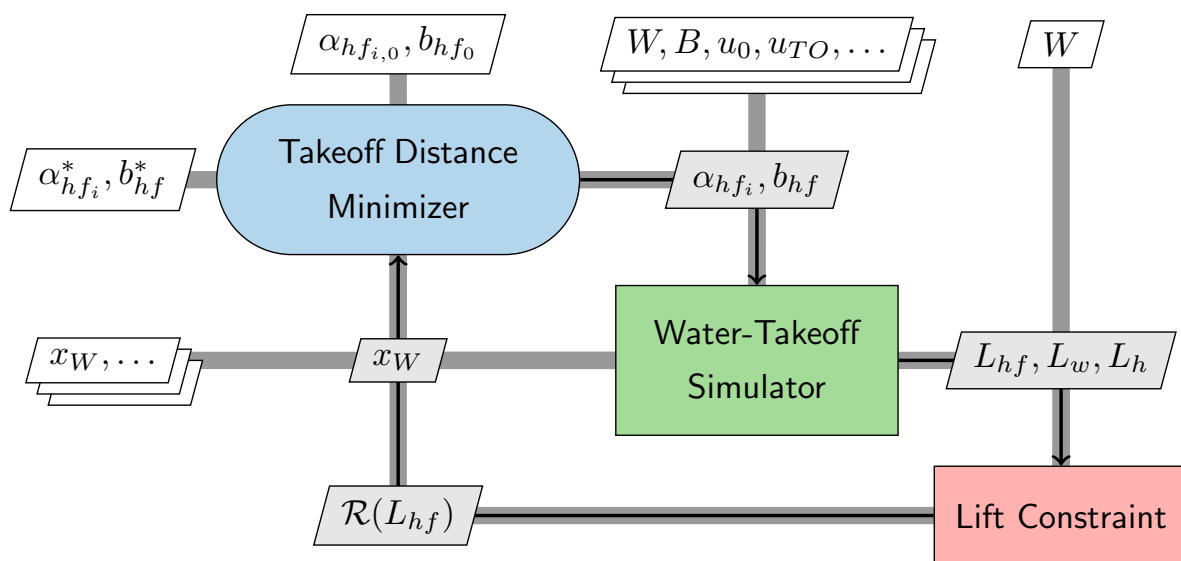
$\alpha_{hf_{i,0}}, b_{hf_0}$

$W, B, u_0, u_{TO}, \ldots$

$W$

$\alpha^*_{hf_i}, b^*_{hf}$

Takeoff Distance Minimizer

$\alpha_{hf_i}, b_{hf}$

$x_W, \ldots$

$x_W$

Water-Takeoff Simulator

$L_{hf}, L_w, L_h$

$\mathcal{R}(L_{hf})$

Lift Constraint